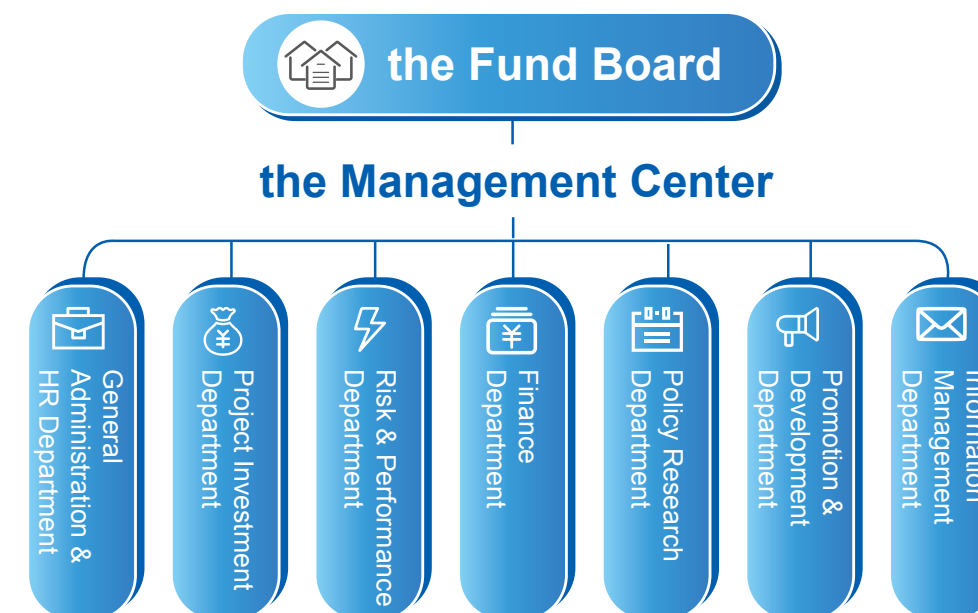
the Fund Board

the Management Center

General Administration & HR Department

Project Investment Department

Risk & Performance Department

Finance Department

Policy Research Department

Promotion & Development Department

Information Management Department